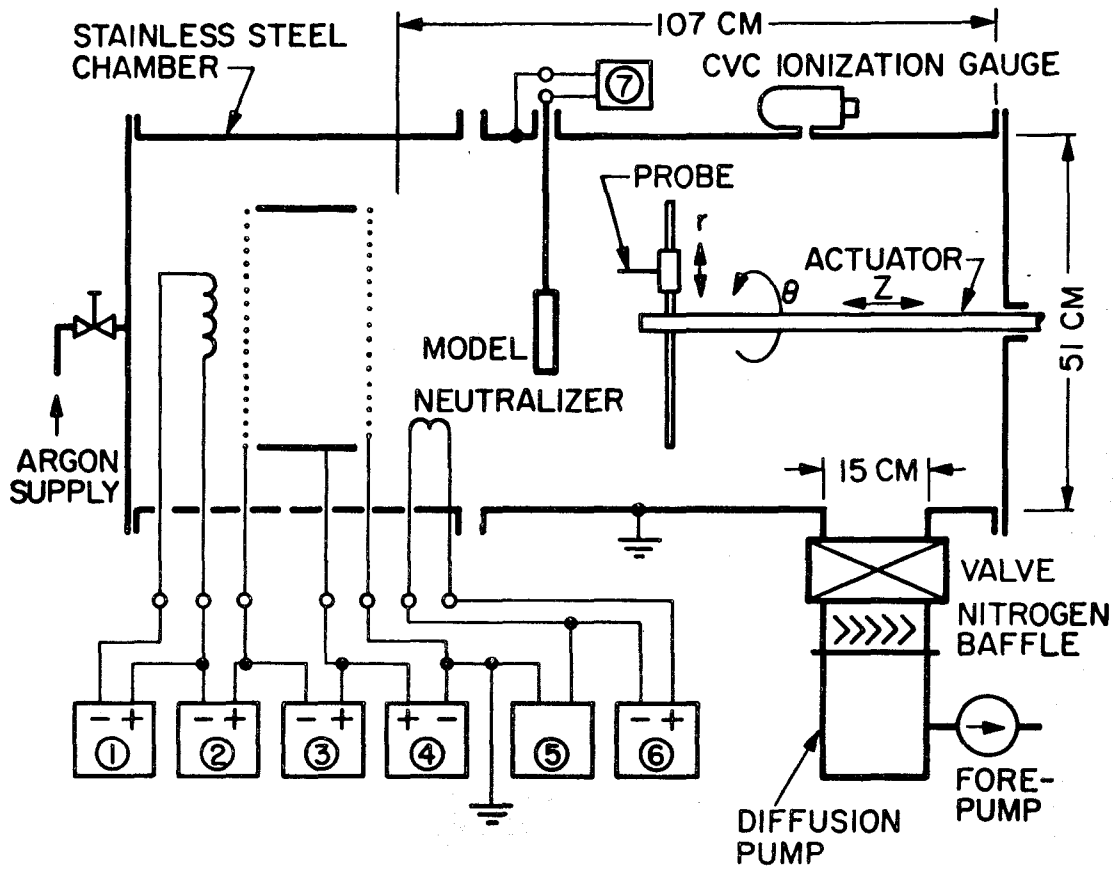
107 CM

STAINLESS STEEL CHAMBER

⑦

CVC IONIZATION GAUGE

PROBE

r

ACTUATOR

θ

Z

51 CM

MODEL

NEUTRALIZER

ARGON SUPPLY

15 CM

VALVE

NITROGEN BAFFLE

− +
①

− +
②

− +
③

+ −
④

⑤

− +
⑥

FORE-PUMP

DIFFUSION PUMP